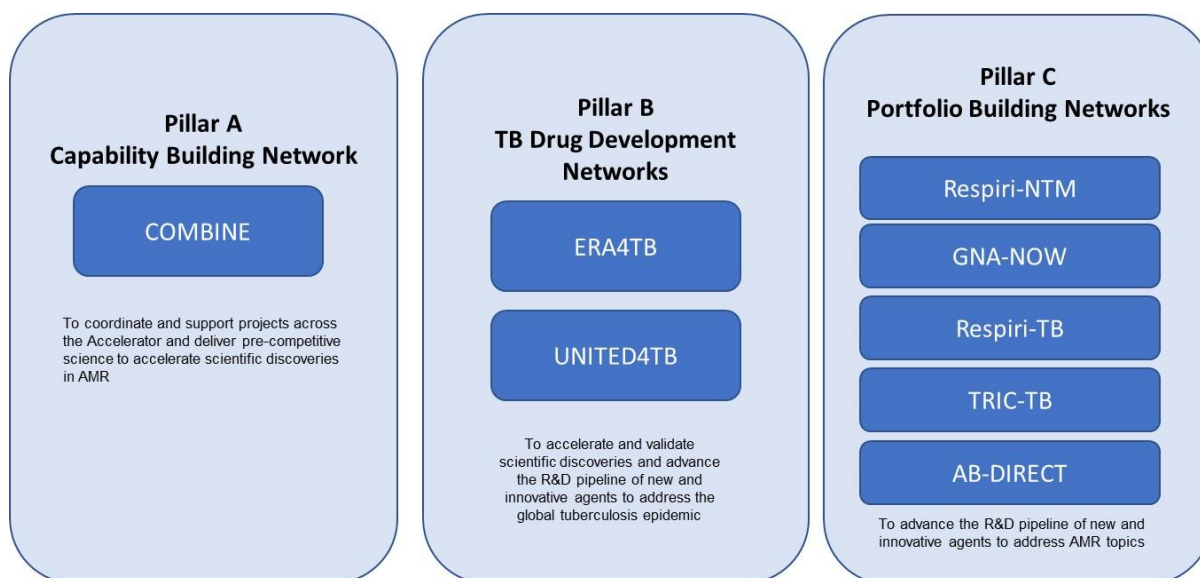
Pillar A
Capability Building Network

COMBINE

To coordinate and support projects across the Accelerator and deliver pre-competitive science to accelerate scientific discoveries in AMR

Pillar B
TB Drug Development Networks

ERA4TB

UNITED4TB

To accelerate and validate scientific discoveries and advance the R&D pipeline of new and innovative agents to address the global tuberculosis epidemic

Pillar C
Portfolio Building Networks

Respiri-NTM

GNA-NOW

Respiri-TB

TRIC-TB

AB-DIRECT

To advance the R&D pipeline of new and innovative agents to address AMR topics